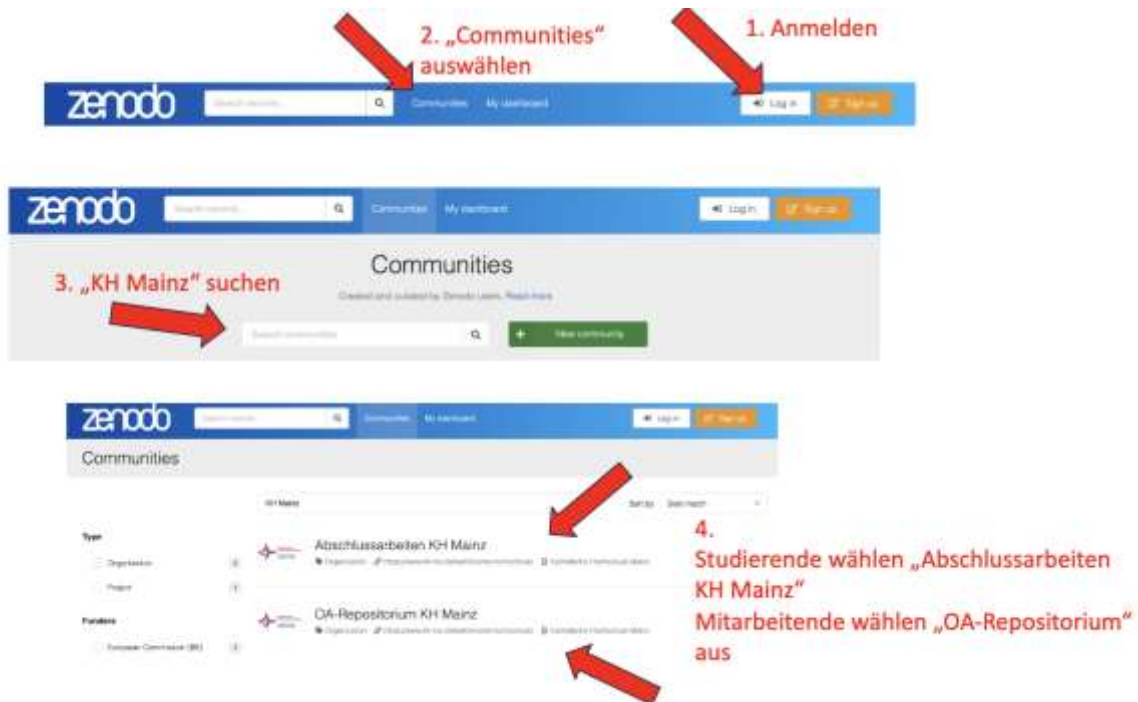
2. „Communities“ auswählen

1. Anmelden

zenodo Search records... Communities My dashboard Log in Sign up

zenodo Search records... Communities My dashboard Log in Sign up

Communities

3. „KH Mainz“ suchen

Created and curated by Zenodo users. Read more

Search communities New community

zenodo Search records... Communities My dashboard Log in Sign up

Communities

KH Mainz

Sort by Best match

Type

Organization

Project

Funders

European Commission (EC)

Abschlussarbeiten KH Mainz

OA-Repositorium KH Mainz

4.
Studierende wählen „Abschlussarbeiten KH Mainz“
Mitarbeitende wählen „OA-Repositorium“ aus